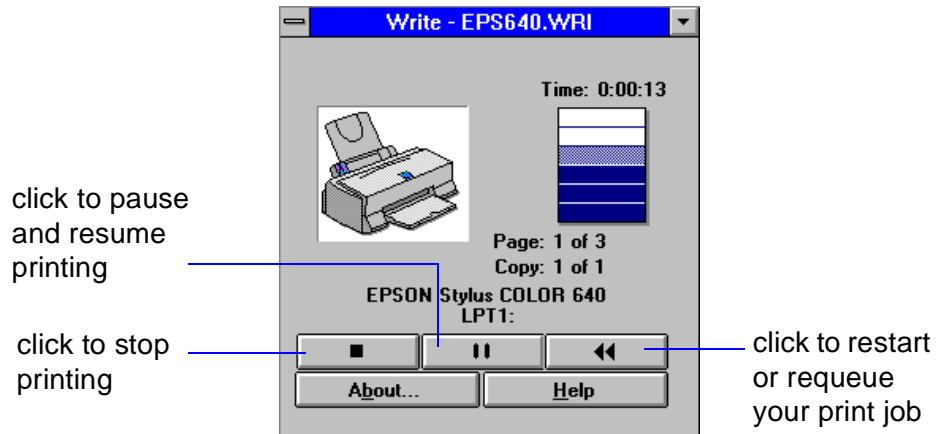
Write - EPS640.WRI

Time: 0:00:13

Page: 1 of 3
Copy: 1 of 1

EPSON Stylus COLOR 640
LPT1:

About...

Help

click to pause and resume printing

click to stop printing

click to restart or requeue your print job